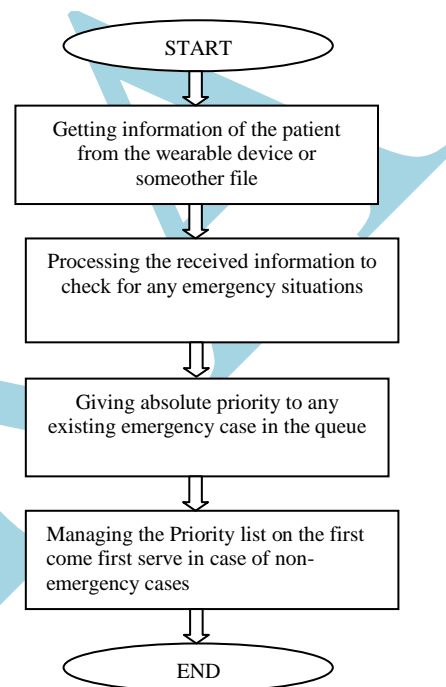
START

Getting information of the patient from the wearable device or someother file

Processing the received information to check for any emergency situations

Giving absolute priority to any existing emergency case in the queue

Managing the Priority list on the first come first serve in case of non-emergency cases

END